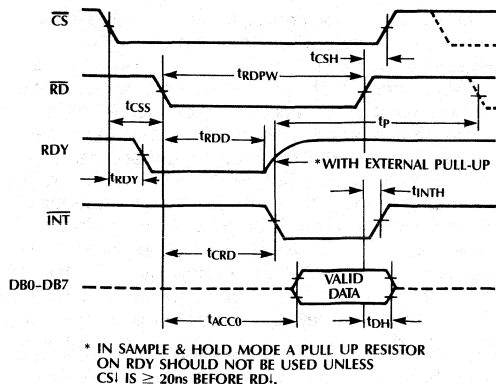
$\overline{CS}$

$t_{CSH}$

$t_{RDPW}$

$\overline{RD}$

$t_{CSS}$

$t_{RDD}$

$t_P$

RDY

*WITH EXTERNAL PULL-UP

$t_{RDY}$

$t_{INTH}$

$\overline{INT}$

$t_{CRD}$

DB0–DB7

VALID DATA

$t_{ACC0}$

$t_{DH}$

* IN SAMPLE & HOLD MODE A PULL UP RESISTOR ON RDY SHOULD NOT BE USED UNLESS CS↓ IS ≥ 20ns BEFORE RD↓.